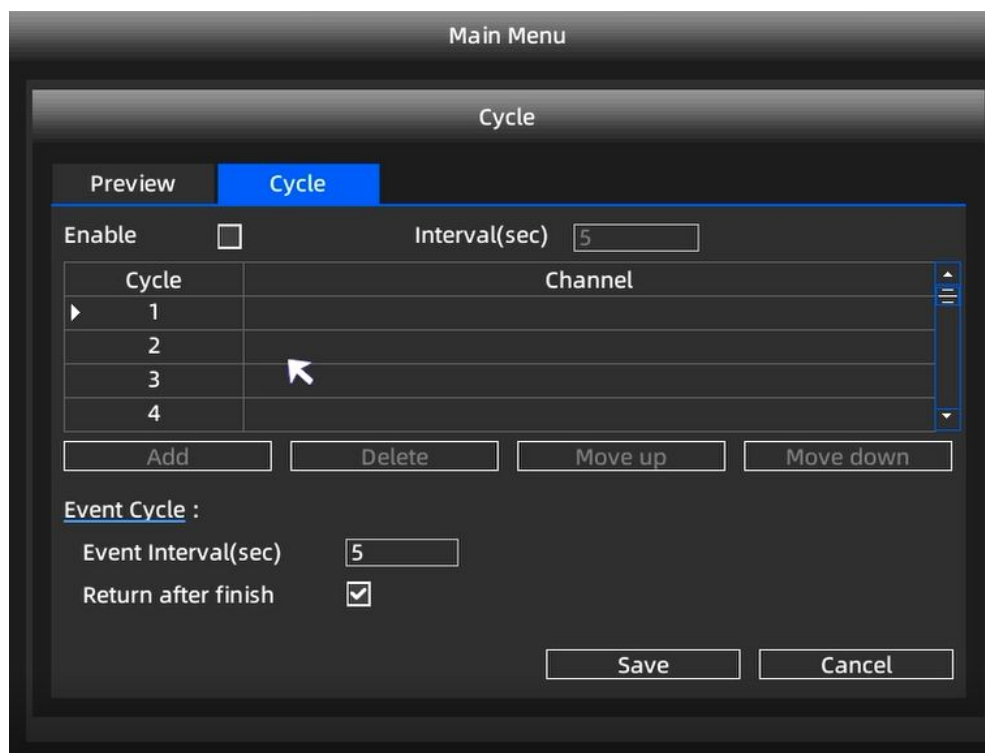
Main Menu

Cycle

Preview Cycle

Enable ☐ Interval(sec) 5

| Cycle | Channel |
|---|---|
| 1 | |
| 2 | |
| 3 | |
| 4 | |

Add Delete Move up Move down

Event Cycle :

Event Interval(sec) 5

Return after finish ☑

Save Cancel